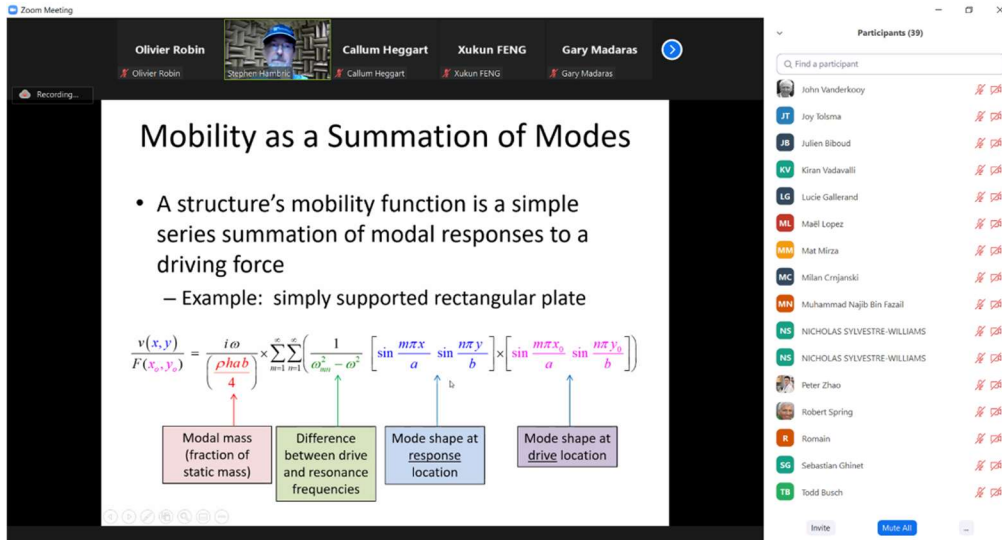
Zoom Meeting

Olivier Robin
Olivier Robin
Stephen Hambric
Callum Heggart
Callum Heggart
Xukun FENG
Xukun FENG
Gary Madaras
Gary Madaras

Recording...

Mobility as a Summation of Modes

• A structure's mobility function is a simple series summation of modal responses to a driving force

– Example: simply supported rectangular plate

$\frac{v(x,y)}{F(x_0,y_0)} = \frac{i\omega}{\left(\frac{\rho hab}{4}\right)} \times \sum_{m=1}^{\infty}\sum_{n=1}^{\infty}\left(\frac{1}{\omega_{mn}^2-\omega^2}\right)\left[\sin\frac{m\pi x}{a}\sin\frac{n\pi y}{b}\right]\times\left[\sin\frac{m\pi x_0}{a}\sin\frac{n\pi y_0}{b}\right]$

Modal mass (fraction of static mass)

Difference between drive and resonance frequencies

Mode shape at response location

Mode shape at drive location

Participants (39)

Find a participant

John Vanderkooy
Joy Tolsma
Julien Biboud
Kiran Vadavalli
Lucie Gallerand
Maël Lopez
Mat Mirza
Milan Crnjanski
Muhammad Najib Bin Fazail
NICHOLAS SYLVESTRE-WILLIAMS
NICHOLAS SYLVESTRE-WILLIAMS
Peter Zhao
Robert Spring
Romain
Sebastian Ghinet
Todd Busch

Invite
Mute All
...